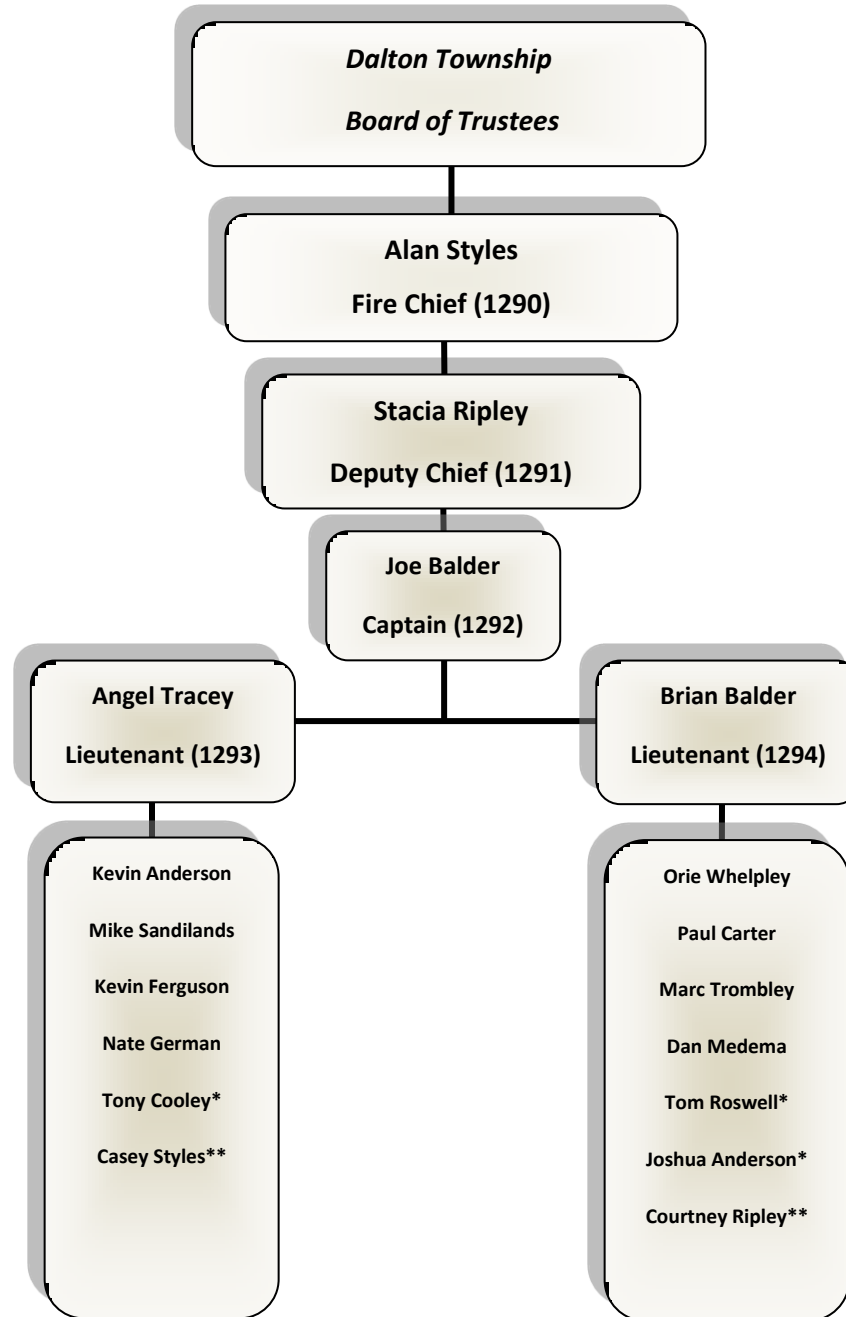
Dalton Township

Board of Trustees

Alan Styles

Fire Chief (1290)

Stacia Ripley

Deputy Chief (1291)

Joe Balder

Captain (1292)

Angel Tracey

Lieutenant (1293)

Kevin Anderson

Mike Sandilands

Kevin Ferguson

Nate German

Tony Cooley*

Casey Styles**

Brian Balder

Lieutenant (1294)

Orie Whelpley

Paul Carter

Marc Trombley

Dan Medema

Tom Roswell*

Joshua Anderson*

Courtney Ripley**